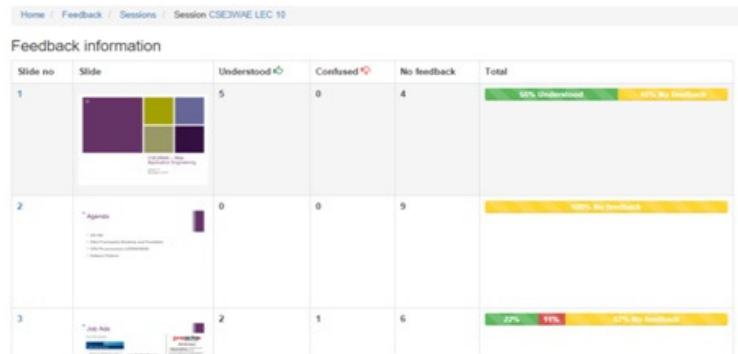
Home / Feedback / Sessions / Session CSE3WAE LEC 10

Feedback information

| Slide no | Slide | Understood | Confused | No feedback | Total |
|---|---|---|---|---|---|
| 1 | CSE3WAE – Web Application Engineering | 5 | 0 | 4 | 56% Understood 44% No feedback |
| 2 | Agenda | 0 | 0 | 9 | 100% No feedback |
| 3 | Job Ads | 2 | 1 | 6 | 22% 11% 67% No feedback |